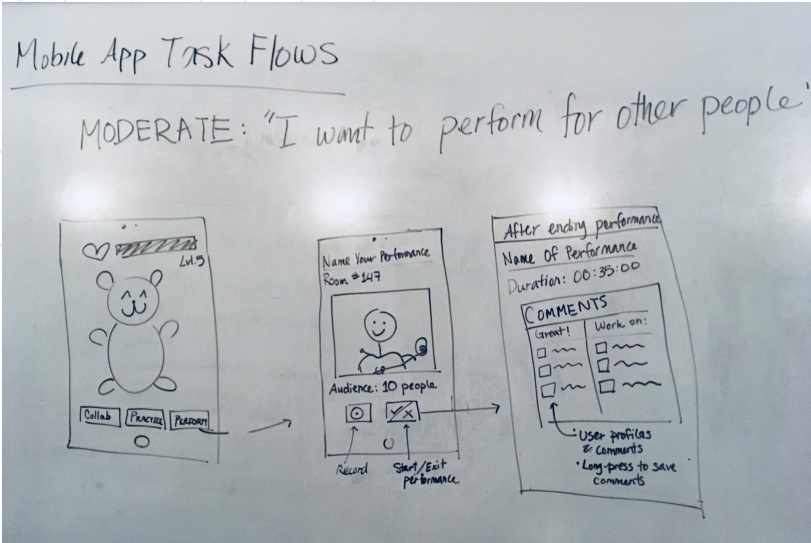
Mobile App Task Flows

MODERATE: "I want to perform for other people"

Lvl.5

Collab
Practice
Perform

Name Your Performance
Room #147

Audience: 10 people

Record
Start/Exit performance

After ending performance
Name Of Performance
Duration: 00:35:00

COMMENTS
Great!
Work on:

• User profiles & comments
• Long-press to save comments